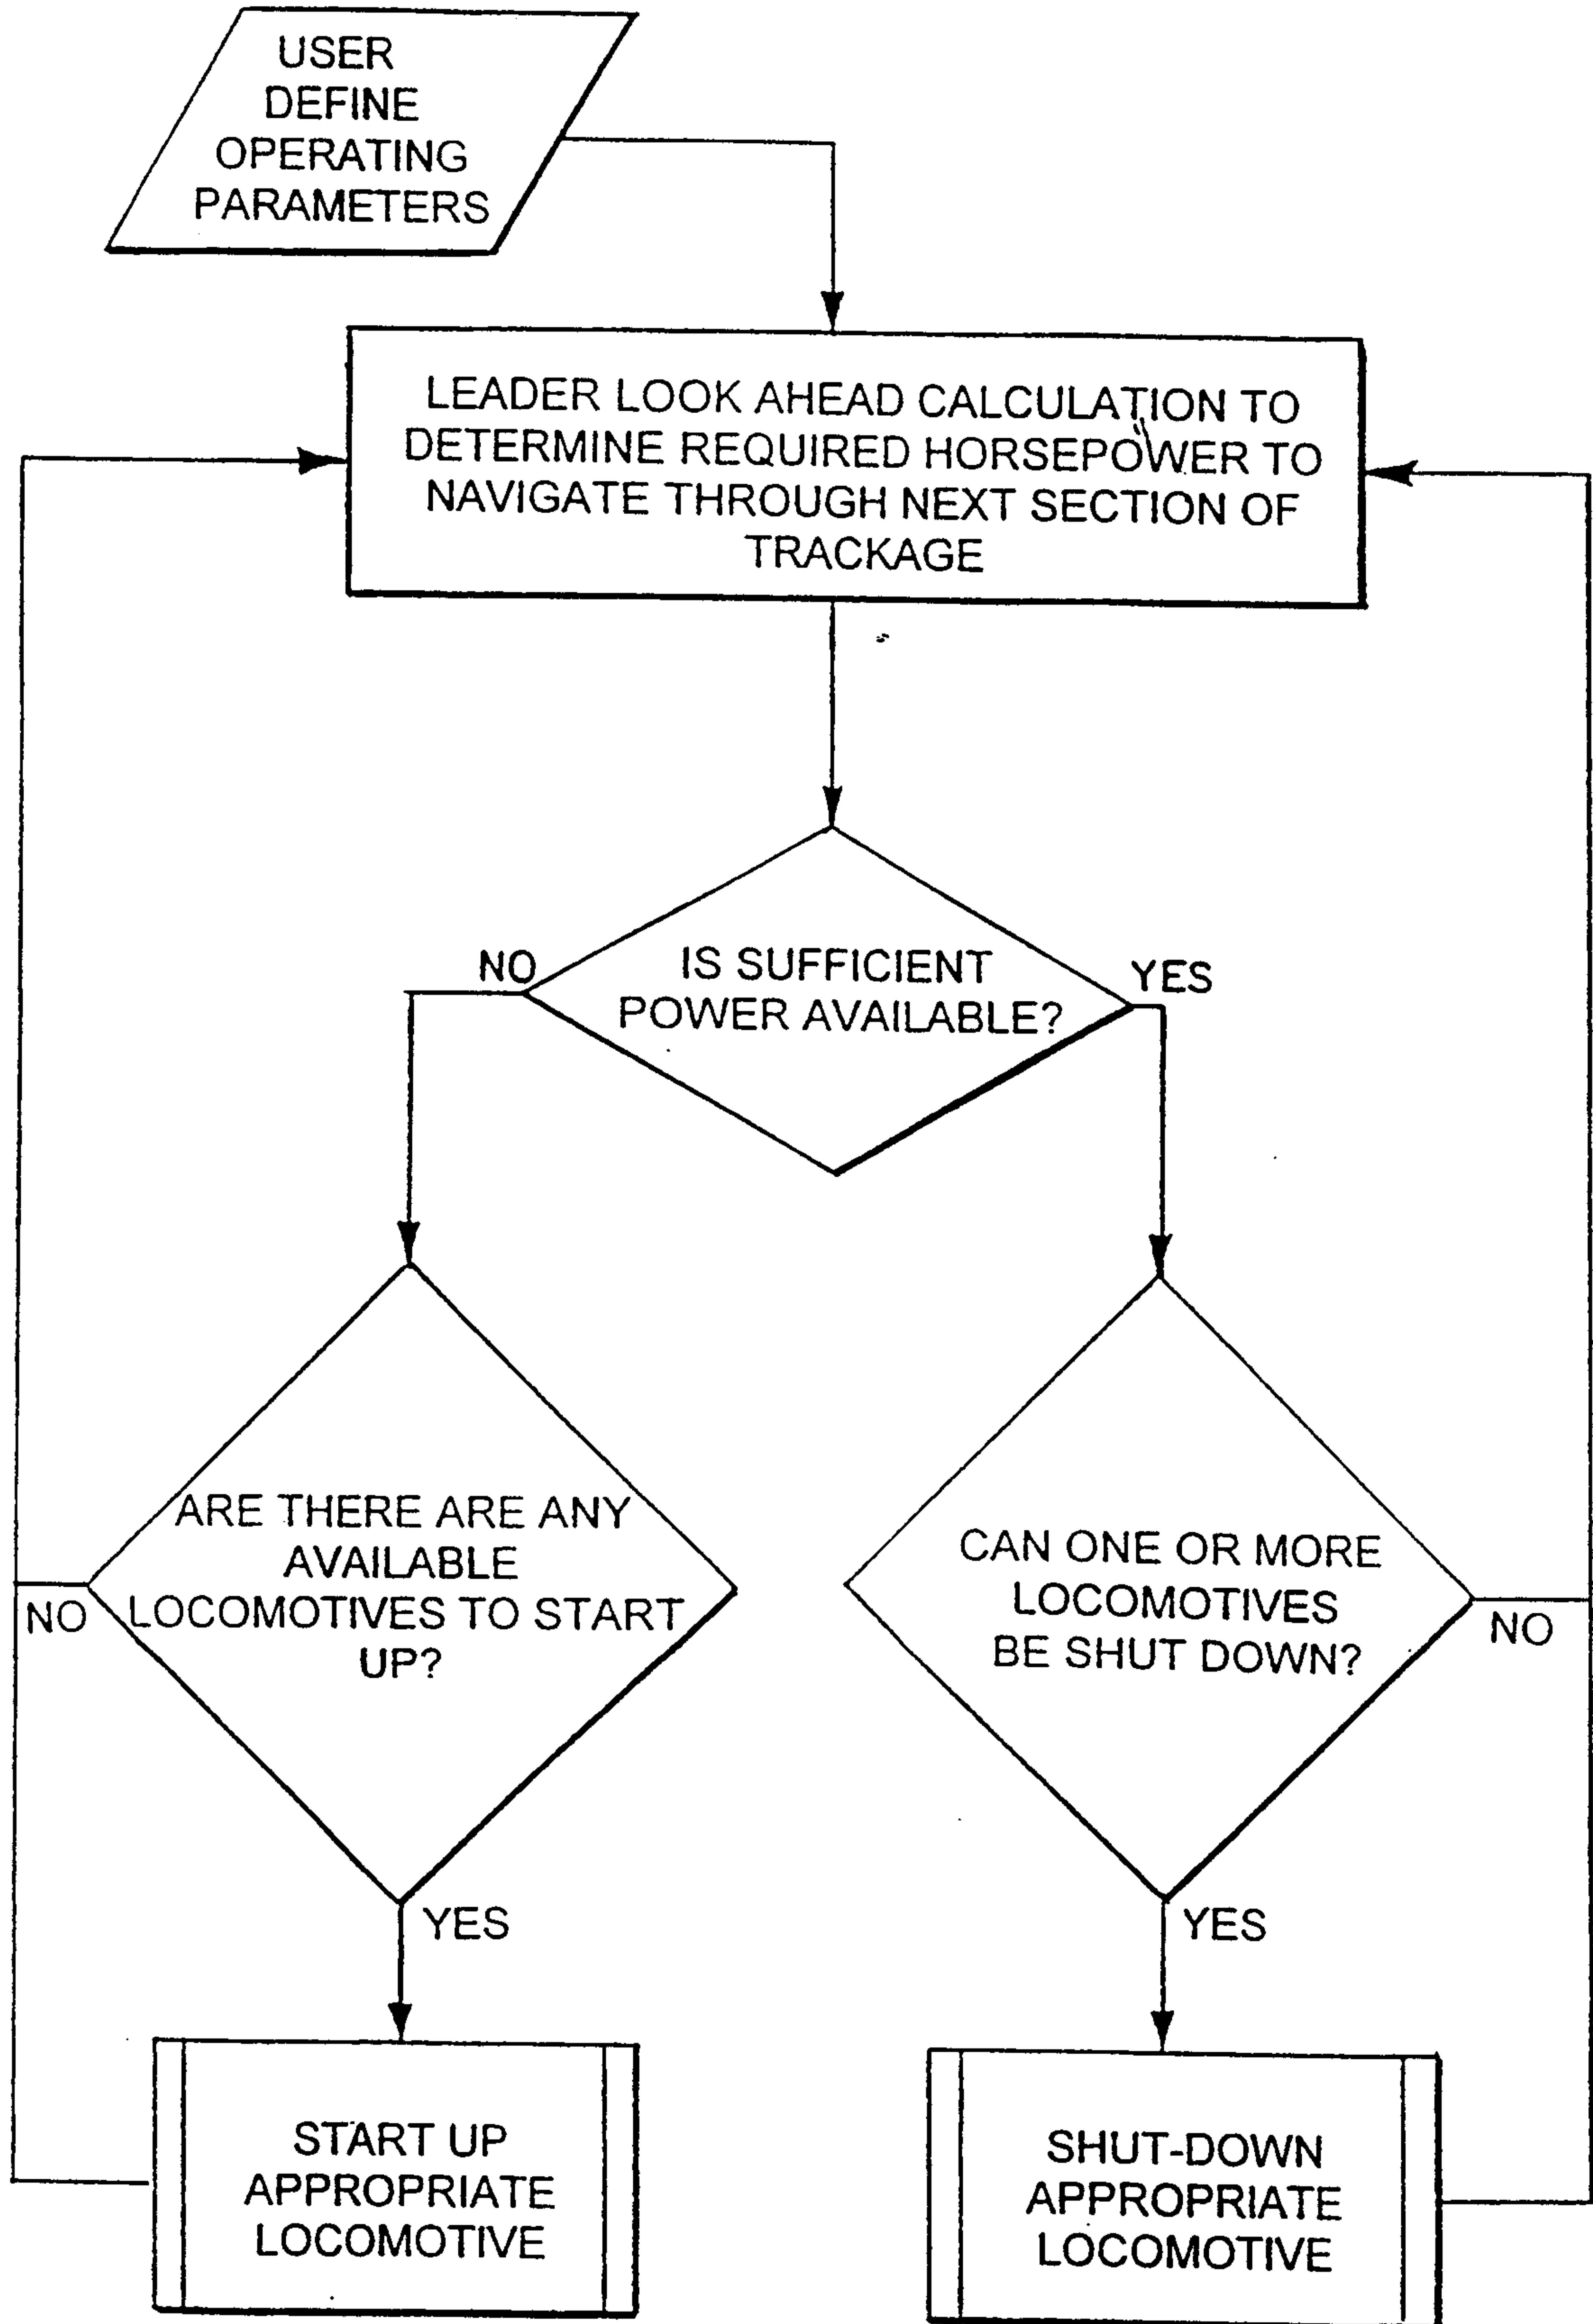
USER DEFINE OPERATING PARAMETERS

LEADER LOOK AHEAD CALCULATION TO DETERMINE REQUIRED HORSEPOWER TO NAVIGATE THROUGH NEXT SECTION OF TRACKAGE

NO

IS SUFFICIENT POWER AVAILABLE?

YES

ARE THERE ARE ANY AVAILABLE LOCOMOTIVES TO START UP?

NO

YES

CAN ONE OR MORE LOCOMOTIVES BE SHUT DOWN?

NO

YES

START UP APPROPRIATE LOCOMOTIVE

SHUT-DOWN APPROPRIATE LOCOMOTIVE